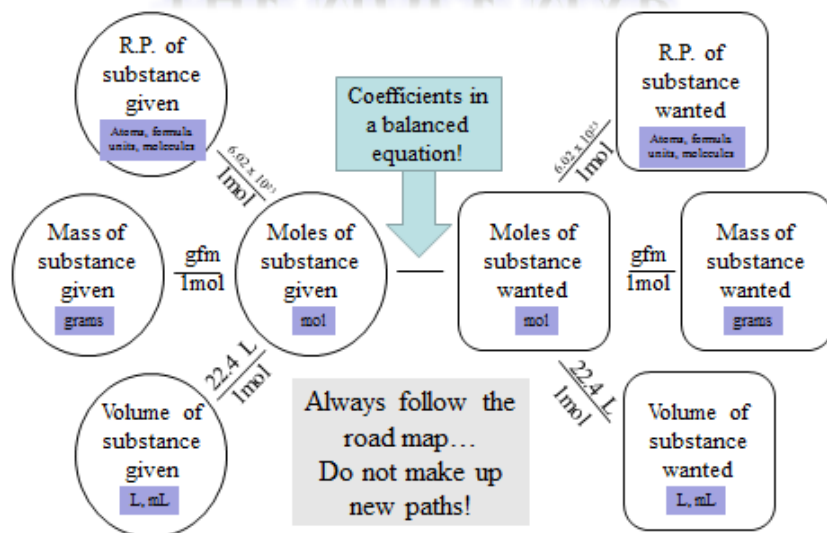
R.P. of substance given
Atoms, formula units, molecules

$\frac{6.02 \times 10^{23}}{1 mol}$

Coefficients in a balanced equation!

R.P. of substance wanted
Atoms, formula units, molecules

$\frac{6.02 \times 10^{23}}{1 mol}$

Mass of substance given
grams

$\frac{gfm}{1 mol}$

Moles of substance given
mol

Moles of substance wanted
mol

$\frac{gfm}{1 mol}$

Mass of substance wanted
grams

$\frac{22.4 L}{1 mol}$

Volume of substance given
L, mL

Always follow the road map… Do not make up new paths!

$\frac{22.4 L}{1 mol}$

Volume of substance wanted
L, mL